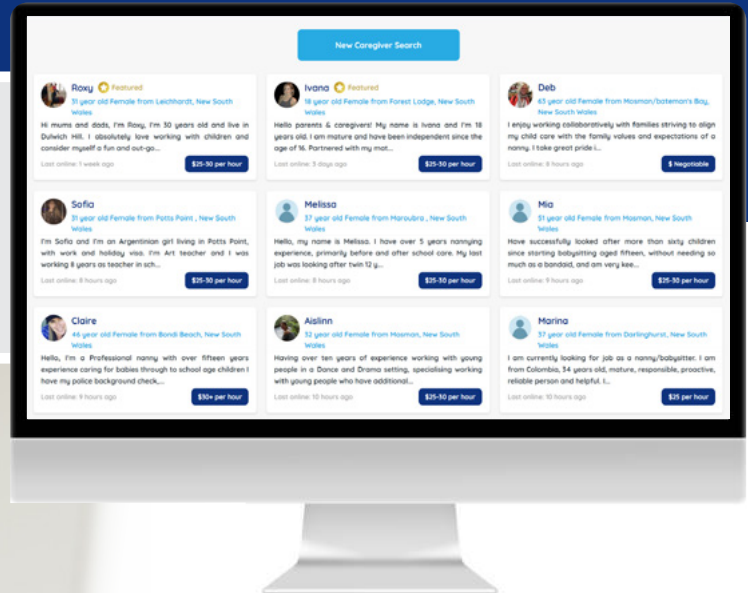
New Caregiver Search

Roxy Featured
31 year old Female from Leichhardt, New South Wales
Hi mums and dads, I'm Roxy, I'm 30 years old and live in Dulwich Hill. I absolutely love working with children and consider myself a fun and out-go...
Last online: 1 week ago
$25-30 per hour

Ivana Featured
18 year old Female from Forest Lodge, New South Wales
Hello parents & caregivers! My name is Ivana and I'm 18 years old. I am mature and have been independent since the age of 16. Partnered with my mot...
Last online: 3 days ago
$25-30 per hour

Deb
63 year old Female from Mosman/bateman's Bay, New South Wales
I enjoy working collaboratively with families striving to align my child care with the family values and expectations of a nanny. I take great pride i...
Last online: 8 hours ago
$ Negotiable

Sofia
31 year old Female from Potts Point , New South Wales
I'm Sofia and I'm an Argentinian girl living in Potts Point, with work and holiday visa. I'm Art teacher and I was working 8 years as teacher in sch...
Last online: 8 hours ago
$25-30 per hour

Melissa
37 year old Female from Maroubra , New South Wales
Hello, my name is Melissa. I have over 5 years nannying experience, primarily before and after school care. My last job was looking after twin 12 y...
Last online: 8 hours ago
$25-30 per hour

Mia
51 year old Female from Mosman, New South Wales
Have successfully looked after more than sixty children since starting babysitting aged fifteen, without needing so much as a bandaid, and am very kee...
Last online: 9 hours ago
$25-30 per hour

Claire
46 year old Female from Bondi Beach, New South Wales
Hello, I'm a Professional nanny with over fifteen years experience caring for babies through to school age children I have my police background check,...
Last online: 9 hours ago
$30+ per hour

Aislinn
52 year old Female from Mosman, New South Wales
Having over ten years of experience working with young people in a Dance and Drama setting, specialising working with young people who have additional...
Last online: 10 hours ago
$25-30 per hour

Marina
37 year old Female from Darlinghurst, New South Wales
I am currently looking for job as a nanny/babysitter. I am from Colombia, 34 years old, mature, responsible, proactive, reliable person and helpful. I...
Last online: 10 hours ago
$25 per hour